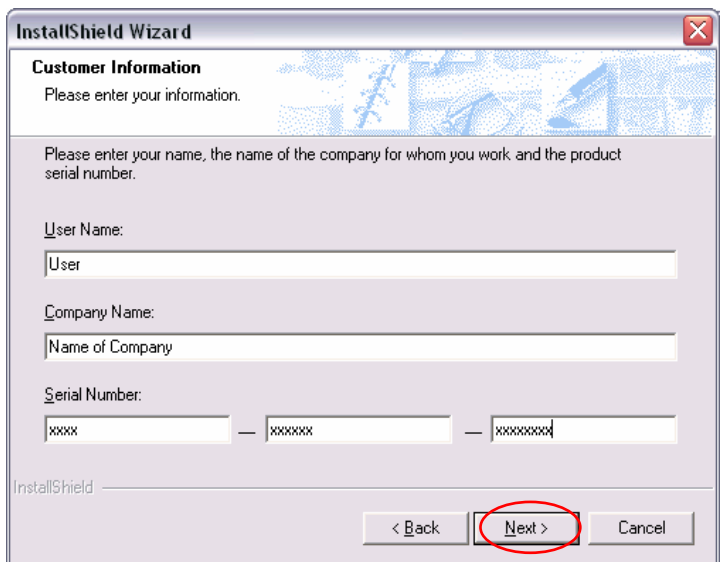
InstallShield Wizard

Customer Information
Please enter your information.

Please enter your name, the name of the company for whom you work and the product serial number.

User Name:
User

Company Name:
Name of Company

Serial Number:
xxxx — xxxxxx — xxxxxxxx

InstallShield

< Back   Next >   Cancel